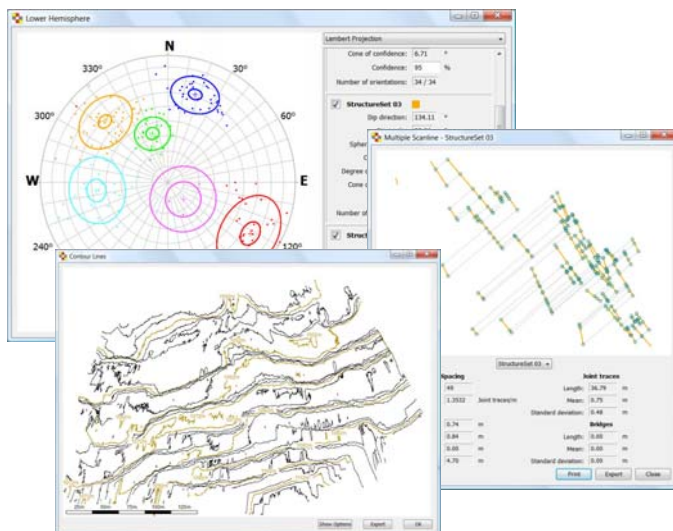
Lower Hemisphere

N
330°
30°
300°
60°
W
E
240°
120°

Lambert Projection
Cone of confidence: 6.71 °
Confidence: 95 %
Number of orientations: 34 / 34

StructureSet 03
Dip direction: 134.11 °
Spher
Degree
Cone
Number of
Struct

Multiple Scanline - StructureSet 03

StructureSet 03

Spacing
49
1.3532 Joint traces/m
0.74 m
0.84 m
0.65 m
4.70 m

Joint traces
Length: 36.79 m
Mean: 0.75 m
Standard deviation: 0.46 m

Bridges
Length: 0.00 m
Mean: 0.00 m
Standard deviation: 0.00 m

Print Export Close

Contour Lines

Show Options Export OK